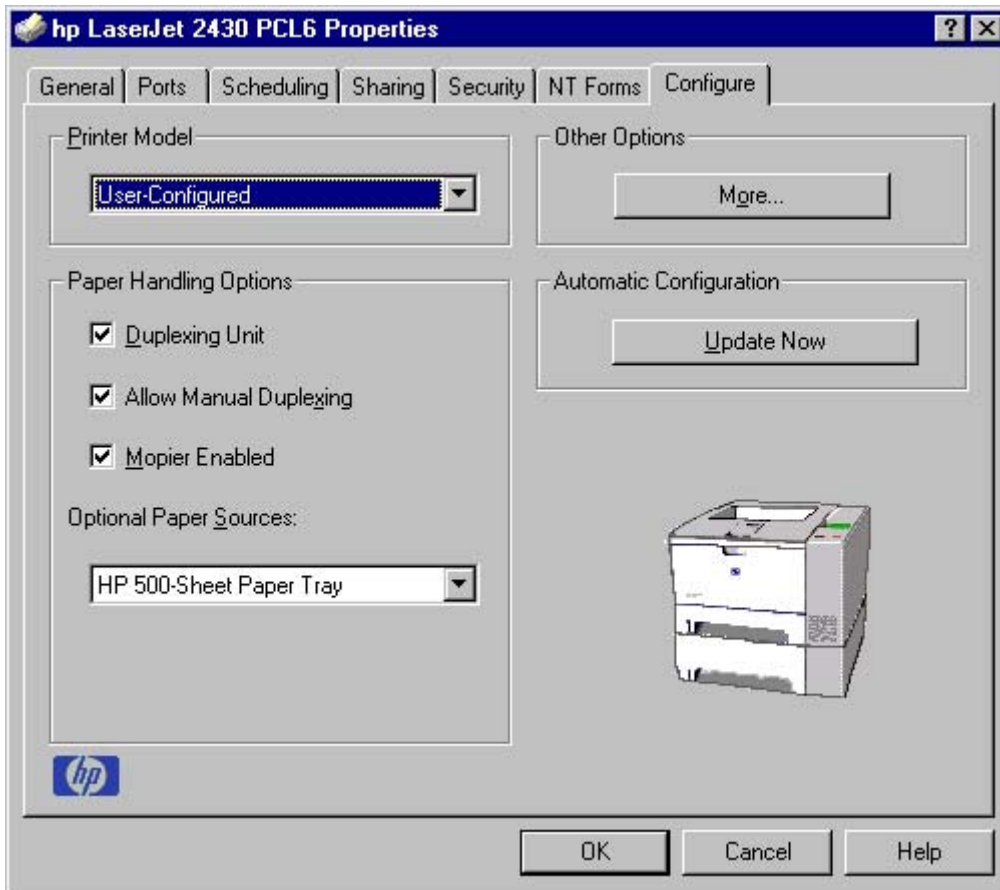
hp LaserJet 2430 PCL6 Properties

? X

General | Ports | Scheduling | Sharing | Security | NT Forms | Configure

Printer Model

User-Configured

Other Options

More...

Paper Handling Options

☑ Duplexing Unit

☑ Allow Manual Duplexing

☑ Mopier Enabled

Optional Paper Sources:

HP 500-Sheet Paper Tray

Automatic Configuration

Update Now

hp

OK | Cancel | Help